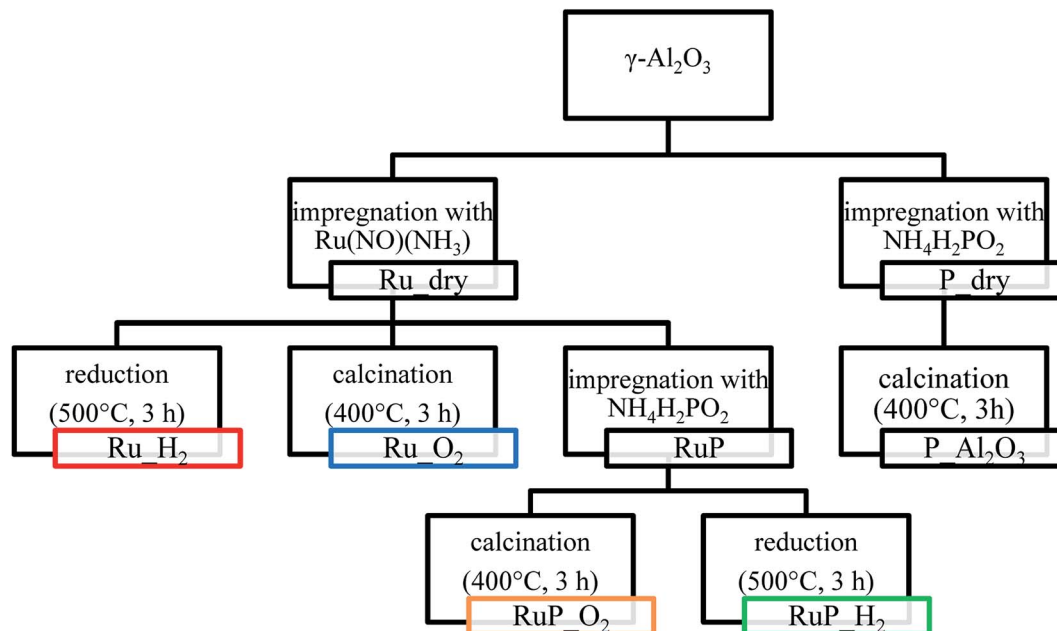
γ-$Al_2O_3$

impregnation with Ru(NO)($NH_3$)

Ru_dry

impregnation with $NH_4H_2PO_2$

P_dry

reduction (500°C, 3 h)

Ru_$H_2$

calcination (400°C, 3 h)

Ru_$O_2$

impregnation with $NH_4H_2PO_2$

RuP

calcination (400°C, 3h)

P_$Al_2O_3$

calcination (400°C, 3 h)

RuP_$O_2$

reduction (500°C, 3 h)

RuP_$H_2$